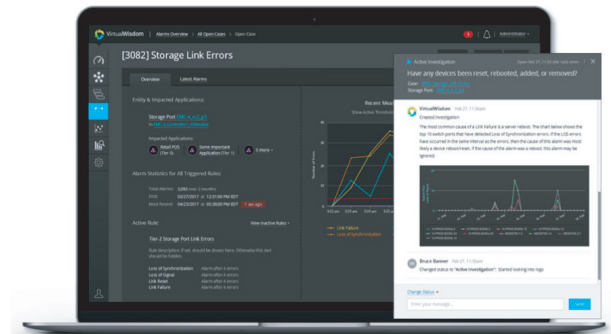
VirtualWisdom | Alarms Overview | All Open Cases | Open Case

Administrator

[3082] Storage Link Errors

Overview | Latest Alarms

Entity & Impacted Applications

Storage Port

Impacted Applications

Retail POS (Tier 0)

Some Important Application (Tier 1)

5 more

Alarm Statistics for All Triggered Rules

Total Alarms: 3,090 over 3 months

First: 02/27/2017 at 12:31:00 PM EDT

Most Recent: 04/23/2017 at 12:35:00 PM EDT

Active Rule

View inactive Rules

Tier 2 Storage Port Link Errors

Loss of Synchronization

Loss of Signal

Link Reset

Link Failure

Recent

Link Failure

Loss of Synchronization

Active Investigation

Have any devices been reset, rebooted, added, or removed?

Case:

Storage Port:

VirtualWisdom Feb 27, 11:30am

Created Investigation

The most common cause of a Link Failure is a server reboot. The chart below shows the top 10 switch ports that have detected Loss of Synchronization errors. If the LOS errors have occurred in the same interval as the errors, then the cause of this alarm was most likely a device reboot/reset. If the cause of the alarm was a reboot, this alarm may be ignored.

Bruce Banner Feb 27, 11:35am

Changed status to "Active Investigation". Started looking into logs

Change Status

Enter your message...

Send